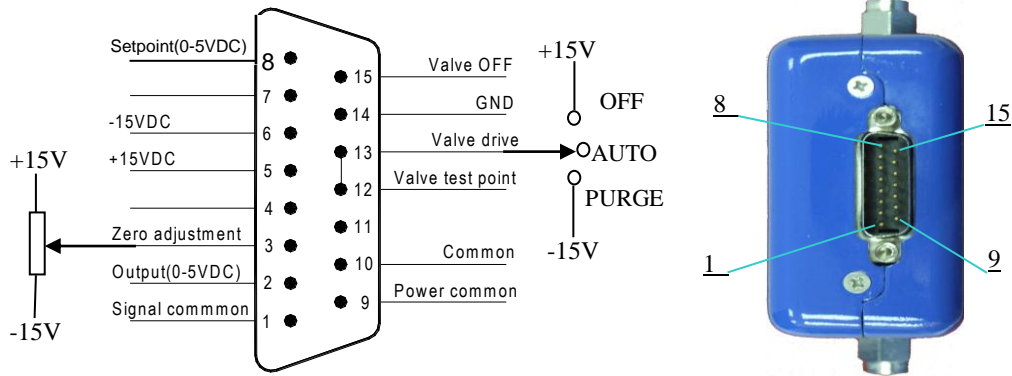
Setpoint(0-5VDC)
8
7
-15VDC
6
+15VDC
5
4
Zero adjustment
3
Output(0-5VDC)
2
Signal commmon
1
15
Valve OFF
14
GND
13
Valve drive
12
Valve test point
11
10
Common
9
Power common
+15V
-15V
+15V
OFF
AUTO
PURGE
-15V
8
15
1
9